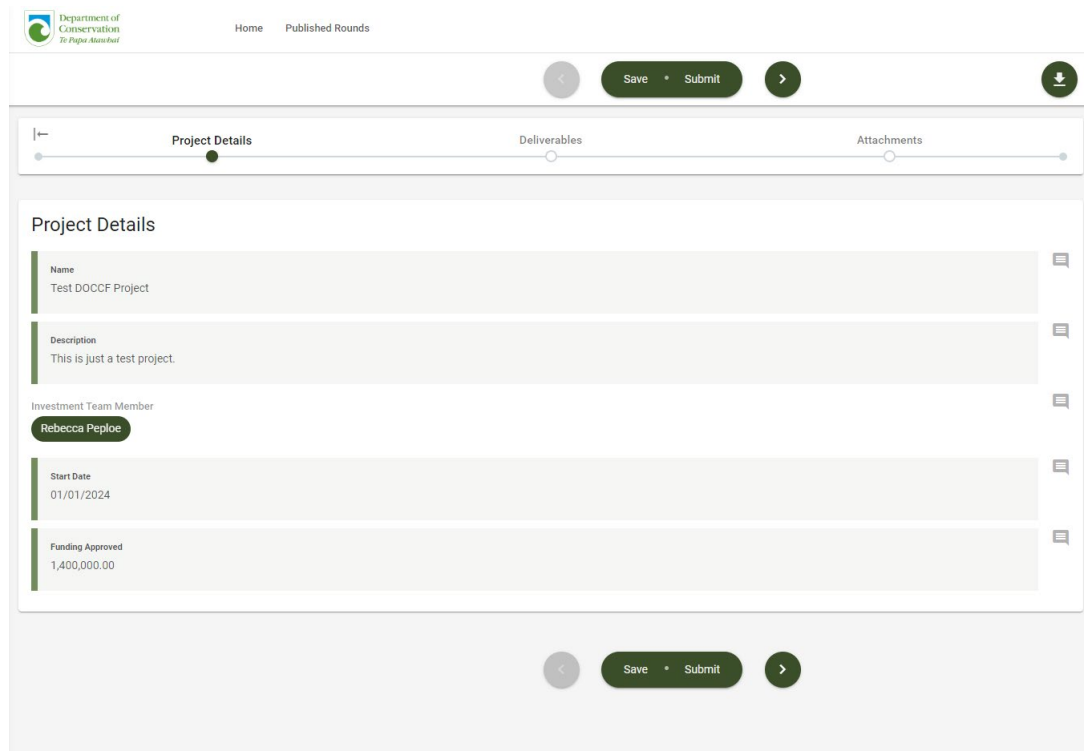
Department of Conservation
Te Papa Atawbai

Home Published Rounds

Save • Submit

Project Details Deliverables Attachments

Project Details

Name
Test DOCCF Project

Description
This is just a test project.

Investment Team Member
Rebecca Peploe

Start Date
01/01/2024

Funding Approved
1,400,000.00

Save • Submit